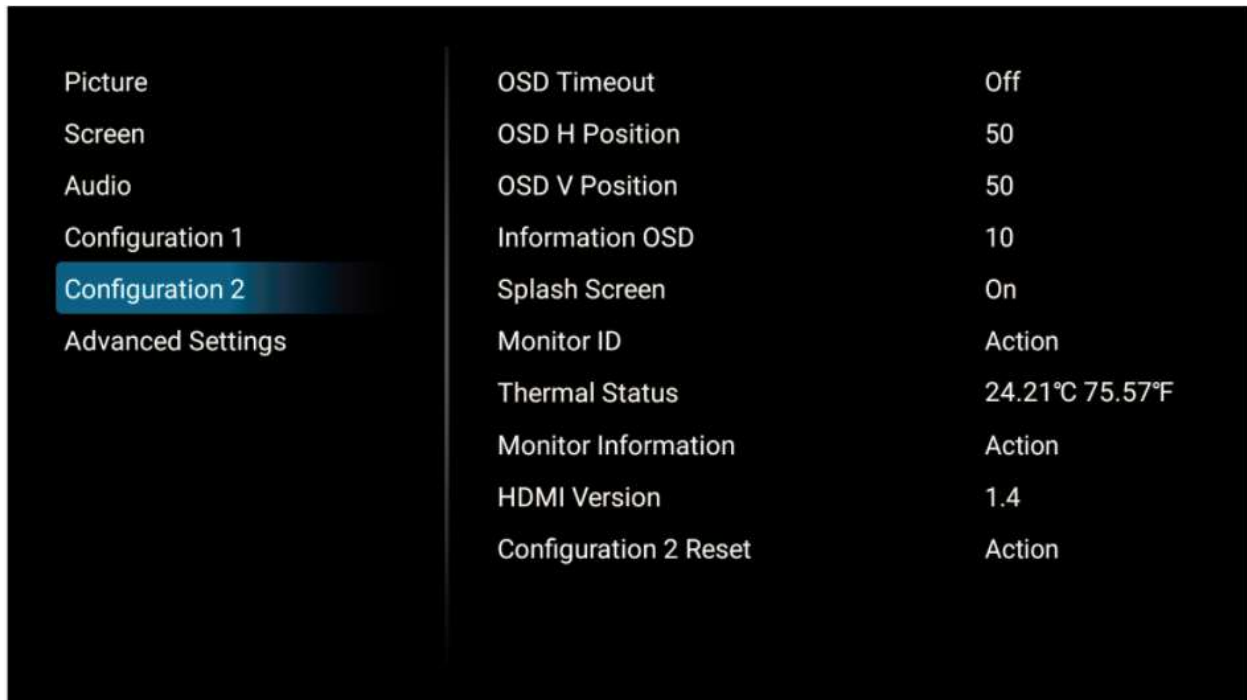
Picture
Screen
Audio
Configuration 1
Configuration 2
Advanced Settings

| | |
|---|---|
| OSD Timeout | Off |
| OSD H Position | 50 |
| OSD V Position | 50 |
| Information OSD | 10 |
| Splash Screen | On |
| Monitor ID | Action |
| Thermal Status | 24.21℃ 75.57℉ |
| Monitor Information | Action |
| HDMI Version | 1.4 |
| Configuration 2 Reset | Action |